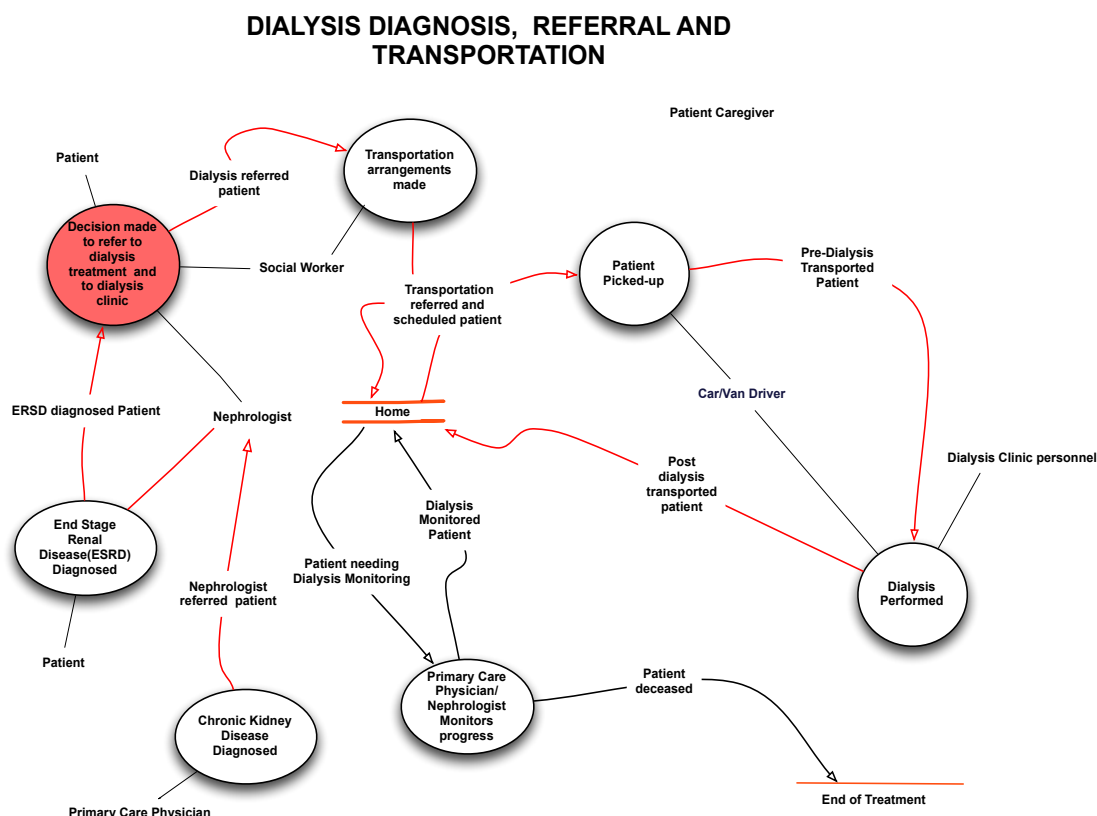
DIALYSIS DIAGNOSIS, REFERRAL AND TRANSPORTATION

Patient Caregiver

Patient

Dialysis referred patient

Transportation arrangements made

Decision made to refer to dialysis treatment and to dialysis clinic

Social Worker

Patient Picked-up

Pre-Dialysis Transported Patient

Transportation referred and scheduled patient

Car/Van Driver

ERSD diagnosed Patient

Nephrologist

Home

Post dialysis transported patient

Dialysis Clinic personnel

Dialysis Monitored Patient

End Stage Renal Disease(ESRD) Diagnosed

Patient needing Dialysis Monitoring

Dialysis Performed

Nephrologist referred patient

Patient

Primary Care Physician/ Nephrologist Monitors progress

Patient deceased

Chronic Kidney Disease Diagnosed

End of Treatment

Primary Care Physician